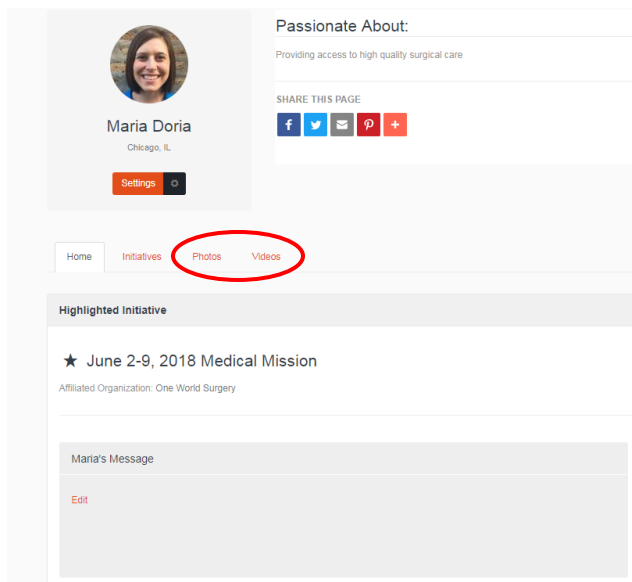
Maria Doria
Chicago, IL
Settings

Passionate About:
Providing access to high quality surgical care

SHARE THIS PAGE

Home Initiatives Photos Videos

Highlighted Initiative

★ June 2-9, 2018 Medical Mission
Affiliated Organization: One World Surgery

Maria's Message
Edit